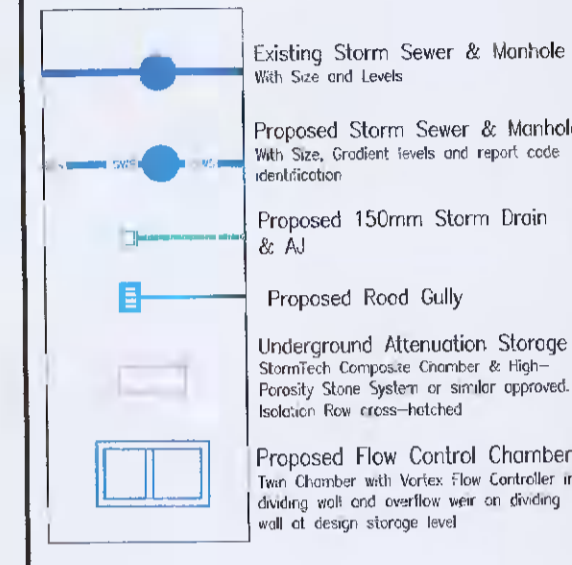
Existing Storm Sewer & Manhole
With Size and Levels

SWS SWS
Proposed Storm Sewer & Manhole
With Size, Gradient levels and report code identification

Proposed 150mm Storm Drain & AJ

Proposed Road Gully

Underground Attenuation Storage
StormTech Composite Chamber & High-Porosity Stone System or similar approved. Isolation Row cross-hatched

Proposed Flow Control Chamber
Twin Chamber with Vortex Flow Controller in dividing wall and overflow weir on dividing wall at design storage level